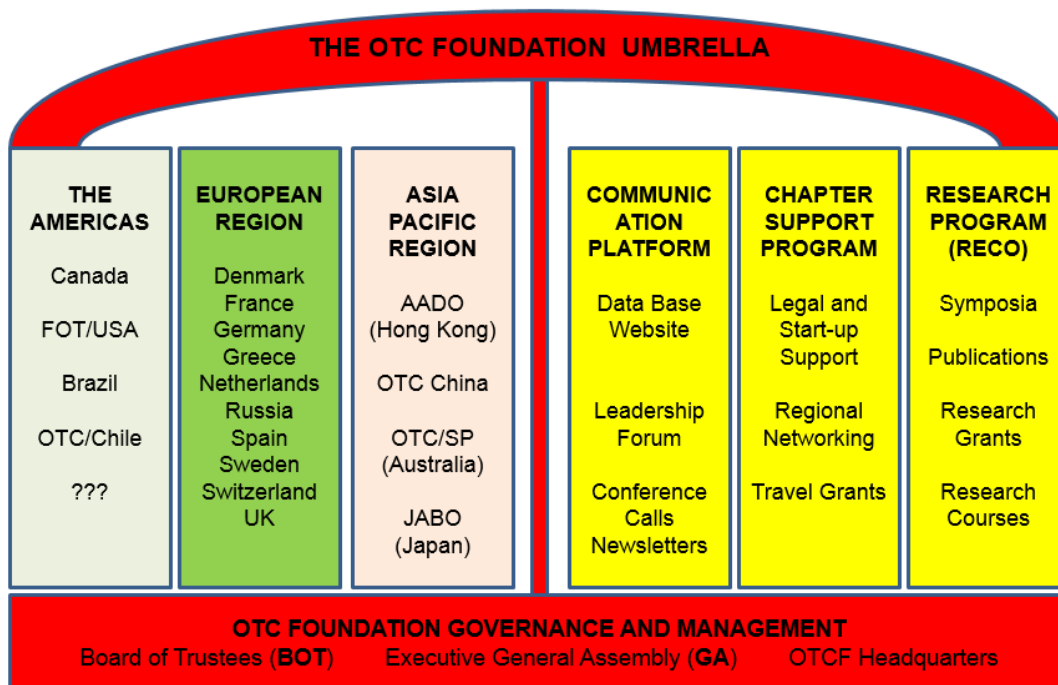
THE OTC FOUNDATION UMBRELLA

THE AMERICAS

Canada

FOT/USA

Brazil

OTC/Chile

???

EUROPEAN REGION

Denmark
France
Germany
Greece
Netherlands
Russia
Spain
Sweden
Switzerland
UK

ASIA PACIFIC REGION

AADO (Hong Kong)

OTC China

OTC/SP (Australia)

JABO (Japan)

COMMUNICATION PLATFORM

Data Base
Website

Leadership Forum

Conference Calls
Newsletters

CHAPTER SUPPORT PROGRAM

Legal and Start-up Support

Regional Networking

Travel Grants

RESEARCH PROGRAM (RECO)

Symposia

Publications

Research Grants

Research Courses

OTC FOUNDATION GOVERNANCE AND MANAGEMENT

Board of Trustees (BOT) Executive General Assembly (GA) OTCF Headquarters